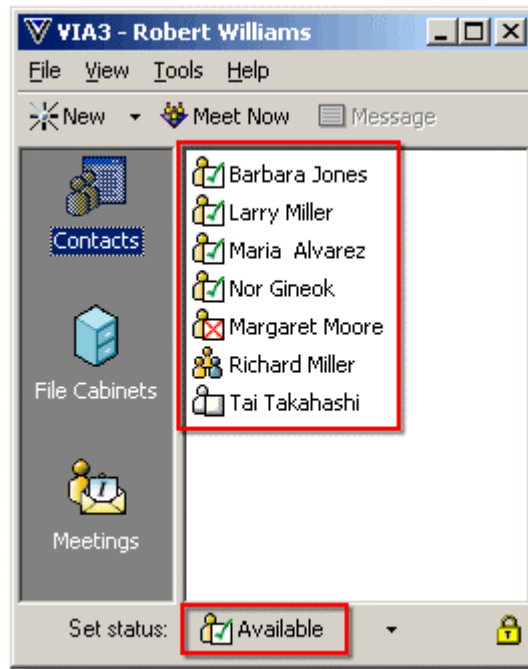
VIA3 - Robert Williams

File View Tools Help

New Meet Now Message

Contacts

File Cabinets

Meetings

Barbara Jones
Larry Miller
Maria Alvarez
Nor Gineok
Margaret Moore
Richard Miller
Tai Takahashi

Set status: Available